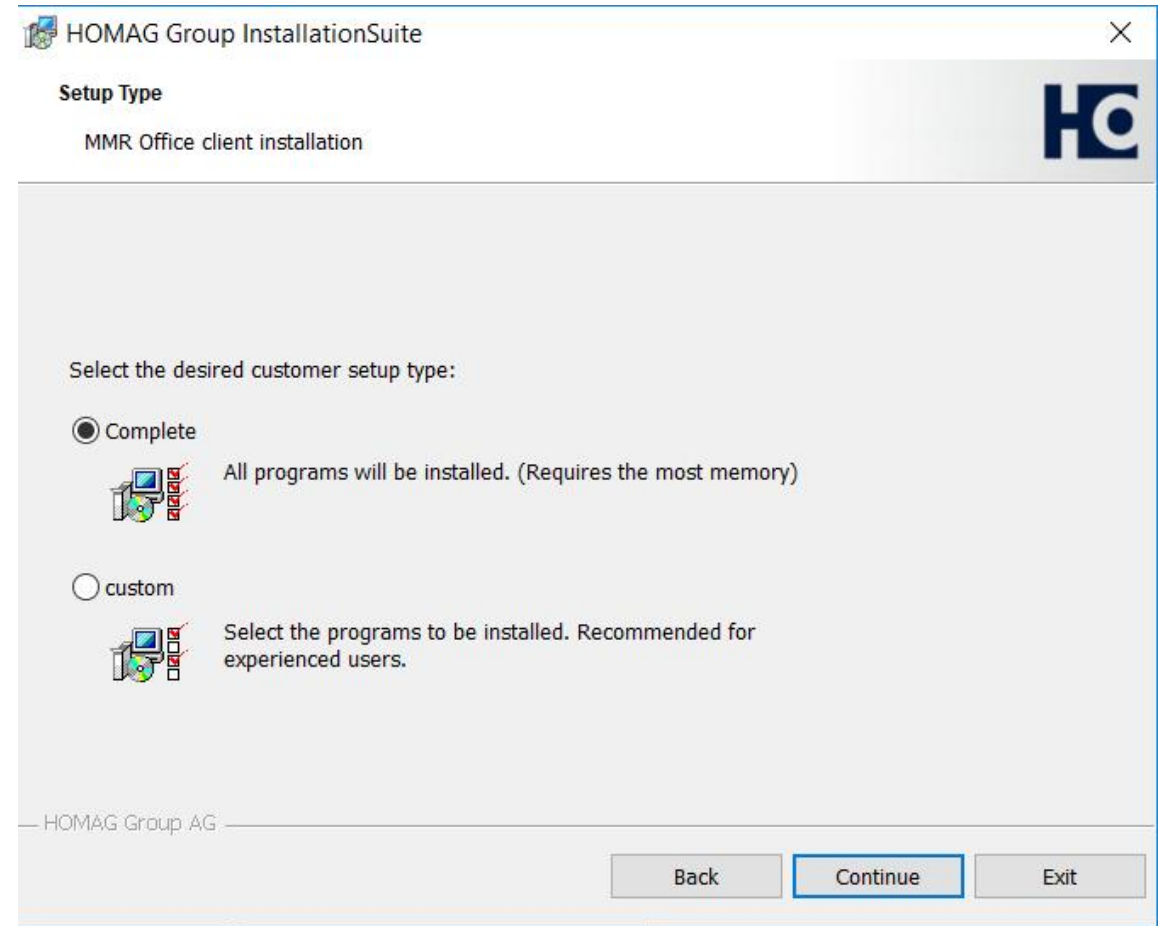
HOMAG Group InstallationSuite

×

Setup Type

MMR Office client installation

HO

Select the desired customer setup type:

Complete

All programs will be installed. (Requires the most memory)

custom

Select the programs to be installed. Recommended for experienced users.

HOMAG Group AG

Back

Continue

Exit